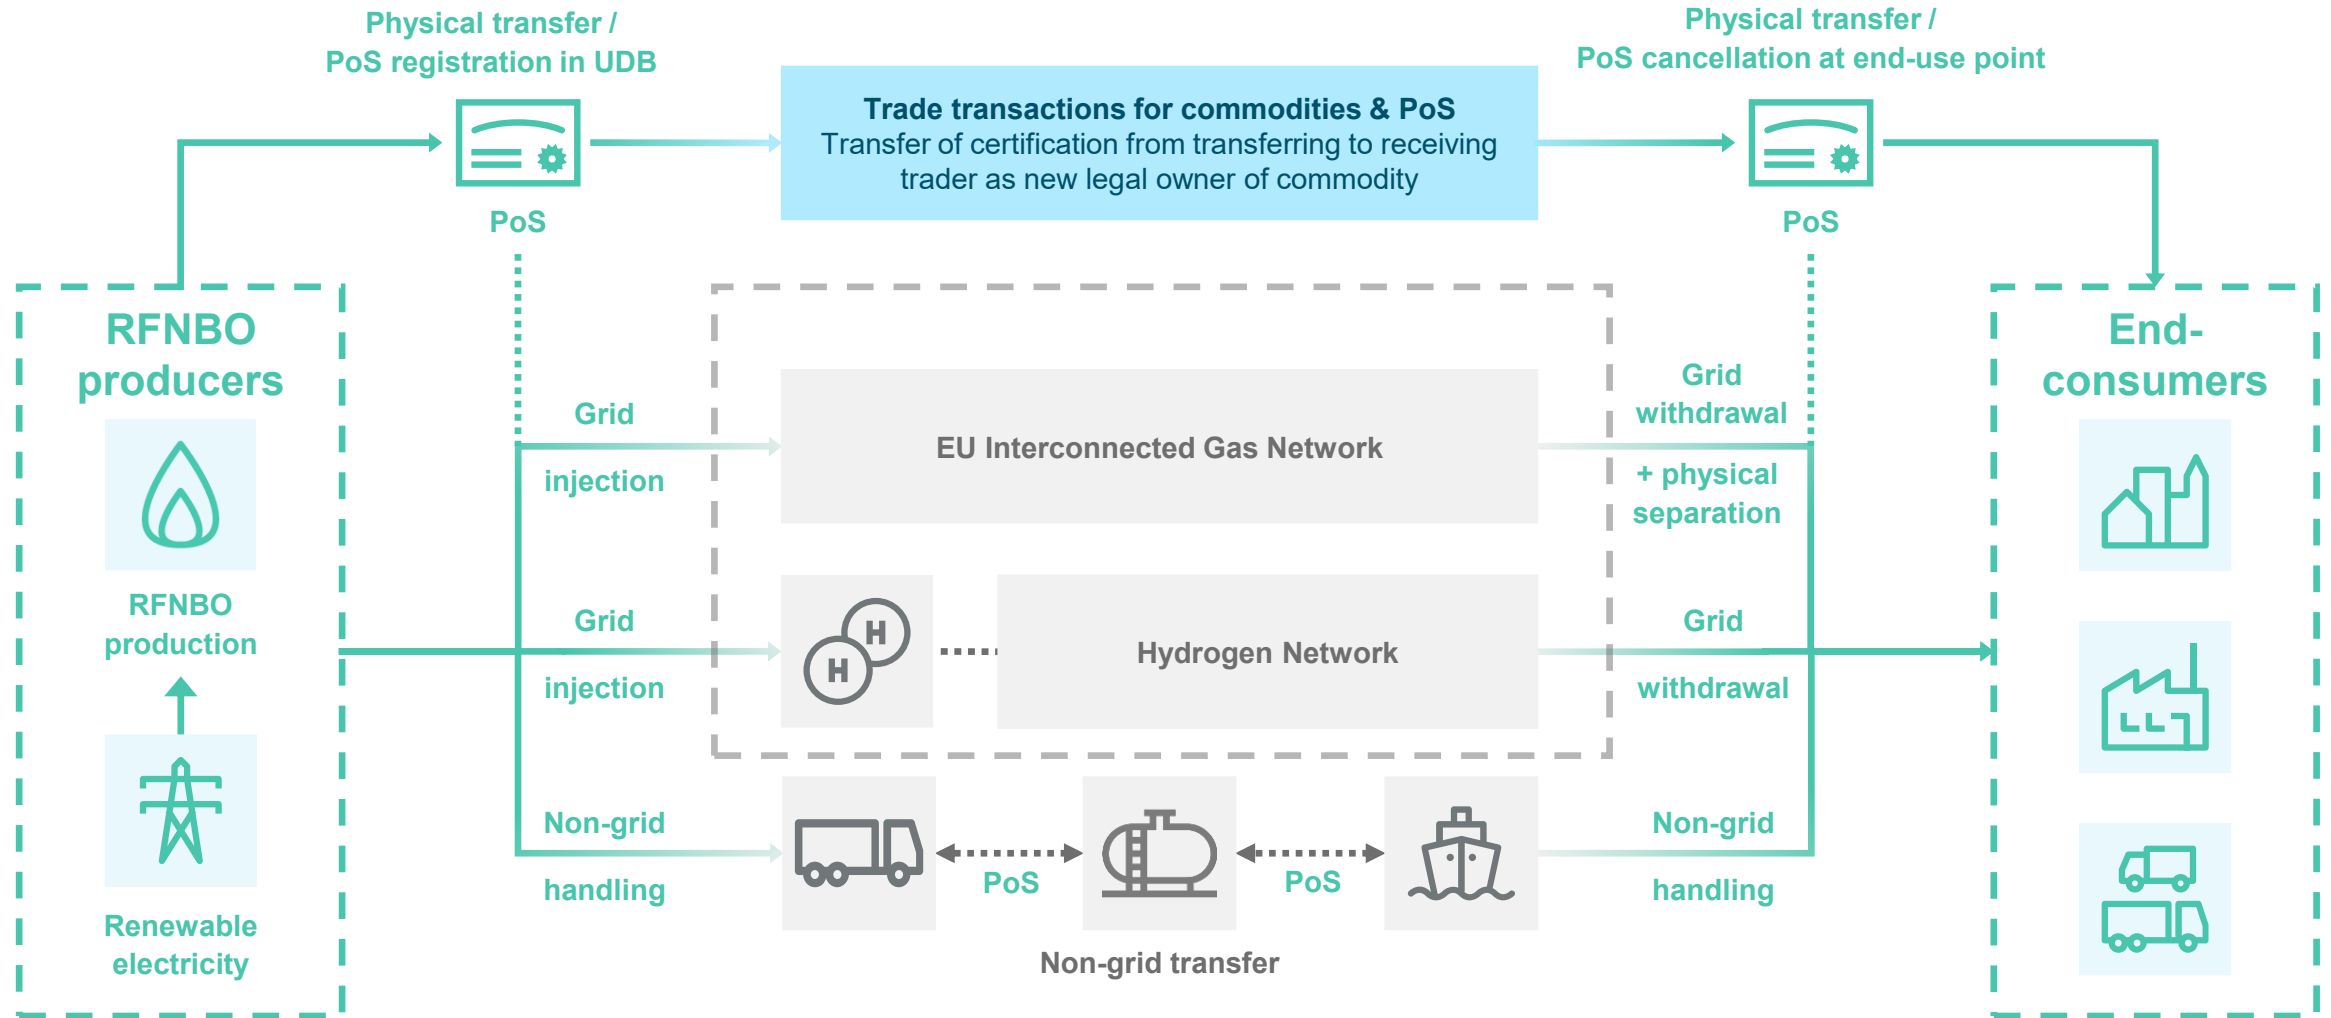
Physical transfer /
PoS registration in UDB

Trade transactions for commodities & PoS
Transfer of certification from transferring to receiving trader as new legal owner of commodity

Physical transfer /
PoS cancellation at end-use point

PoS

PoS

RFNBO producers

RFNBO production

Renewable electricity

Grid injection

Grid injection

Non-grid handling

EU Interconnected Gas Network

H

H

Hydrogen Network

PoS

PoS

Non-grid transfer

Grid withdrawal + physical separation

Grid withdrawal

Non-grid handling

End-consumers